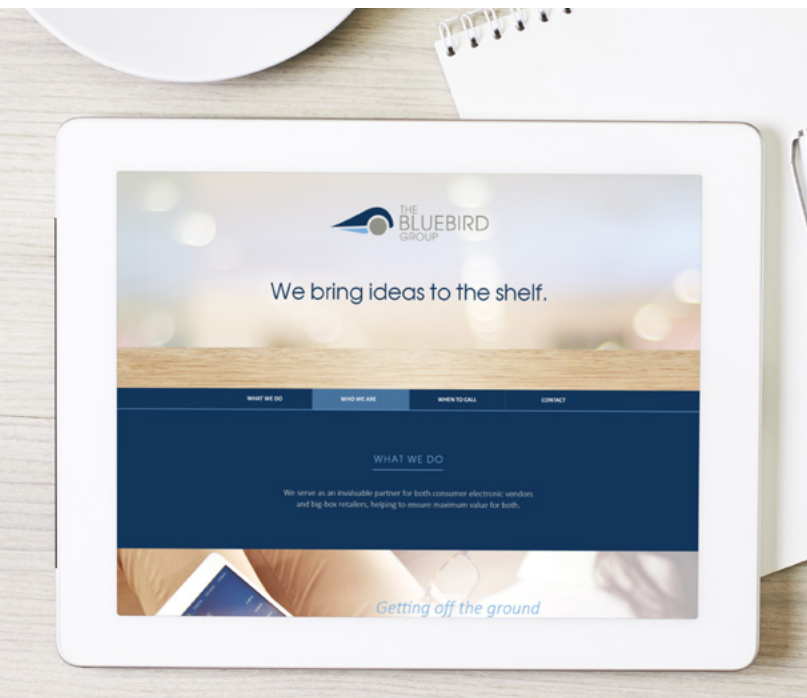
THE
BLUEBIRD
GROUP

We bring ideas to the shelf.

WHAT WE DO
WHO WE ARE
WHEN TO CALL
CONTACT

WHAT WE DO

We serve as an invaluable partner for both consumer electronic vendors and big-box retailers, helping to ensure maximum value for both.

Getting off the ground